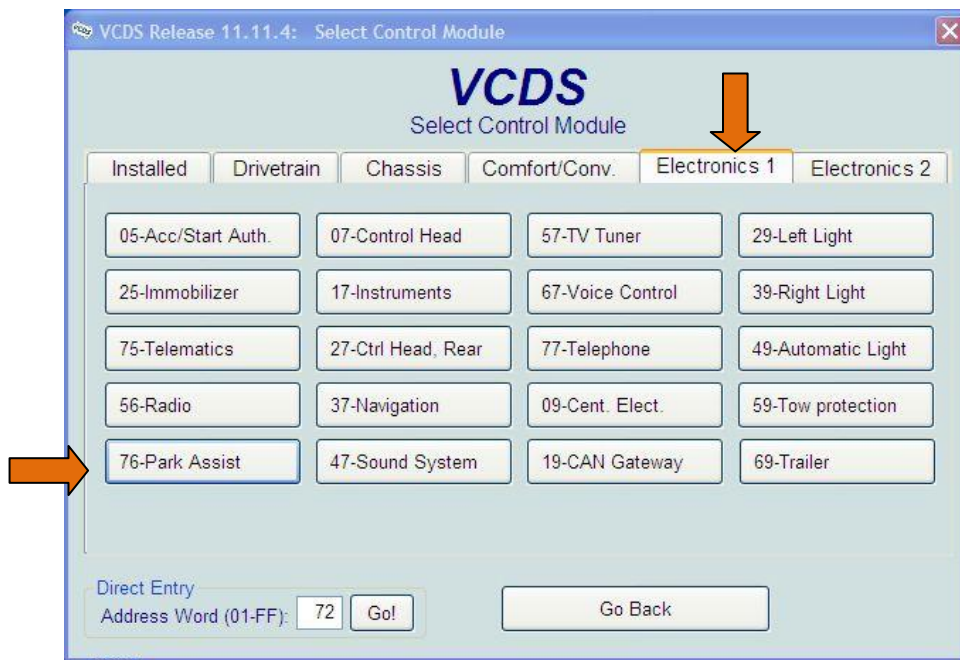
VCDS Release 11.11.4: Select Control Module

VCDS
Select Control Module

Installed | Drivetrain | Chassis | Comfort/Conv. | Electronics 1 | Electronics 2

05-Acc/Start Auth.
07-Control Head
57-TV Tuner
29-Left Light
25-Immobilizer
17-Instruments
67-Voice Control
39-Right Light
75-Telematics
27-Ctrl Head, Rear
77-Telephone
49-Automatic Light
56-Radio
37-Navigation
09-Cent. Elect.
59-Tow protection
76-Park Assist
47-Sound System
19-CAN Gateway
69-Trailer

Direct Entry
Address Word (01-FF): 72 Go!

Go Back